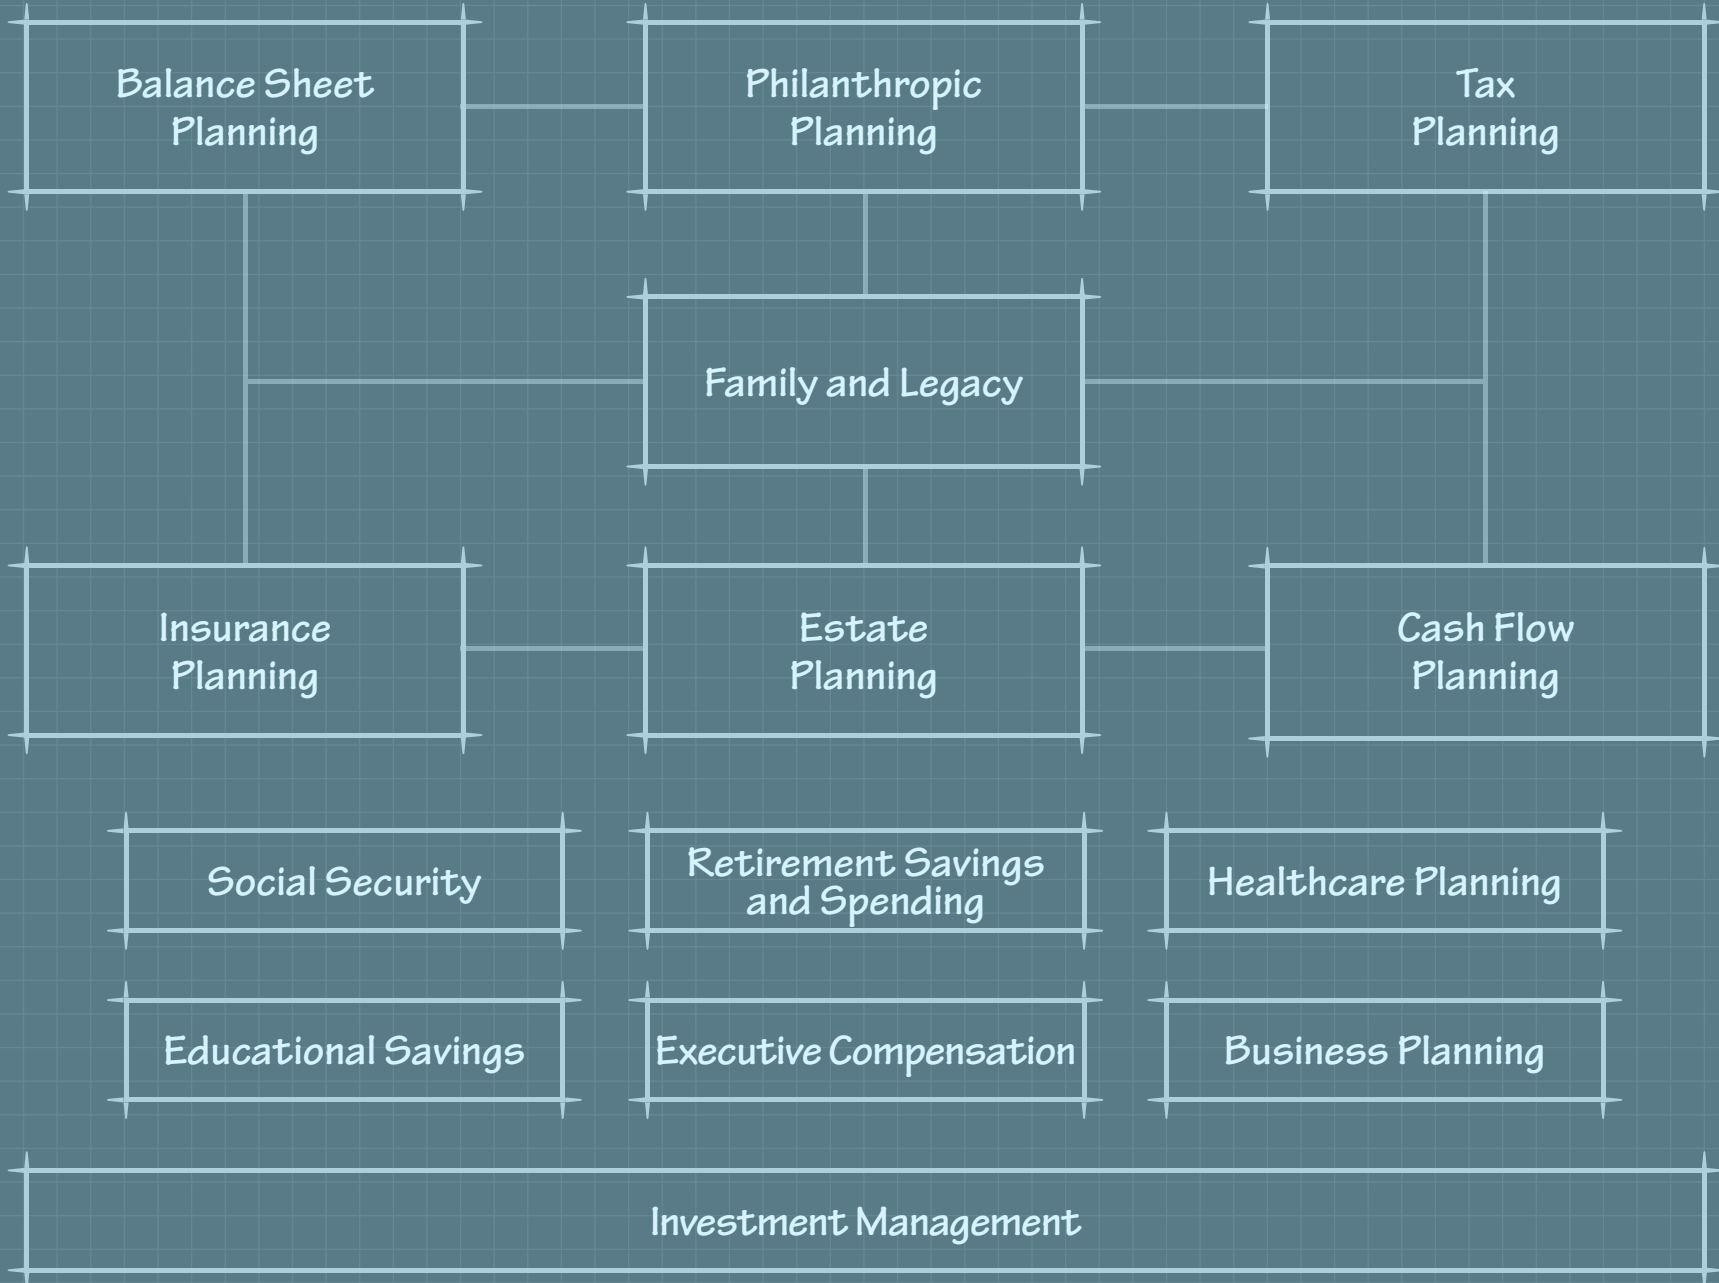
Balance Sheet Planning

Philanthropic Planning

Tax Planning

Family and Legacy

Insurance Planning

Estate Planning

Cash Flow Planning

Social Security

Retirement Savings and Spending

Healthcare Planning

Educational Savings

Executive Compensation

Business Planning

Investment Management